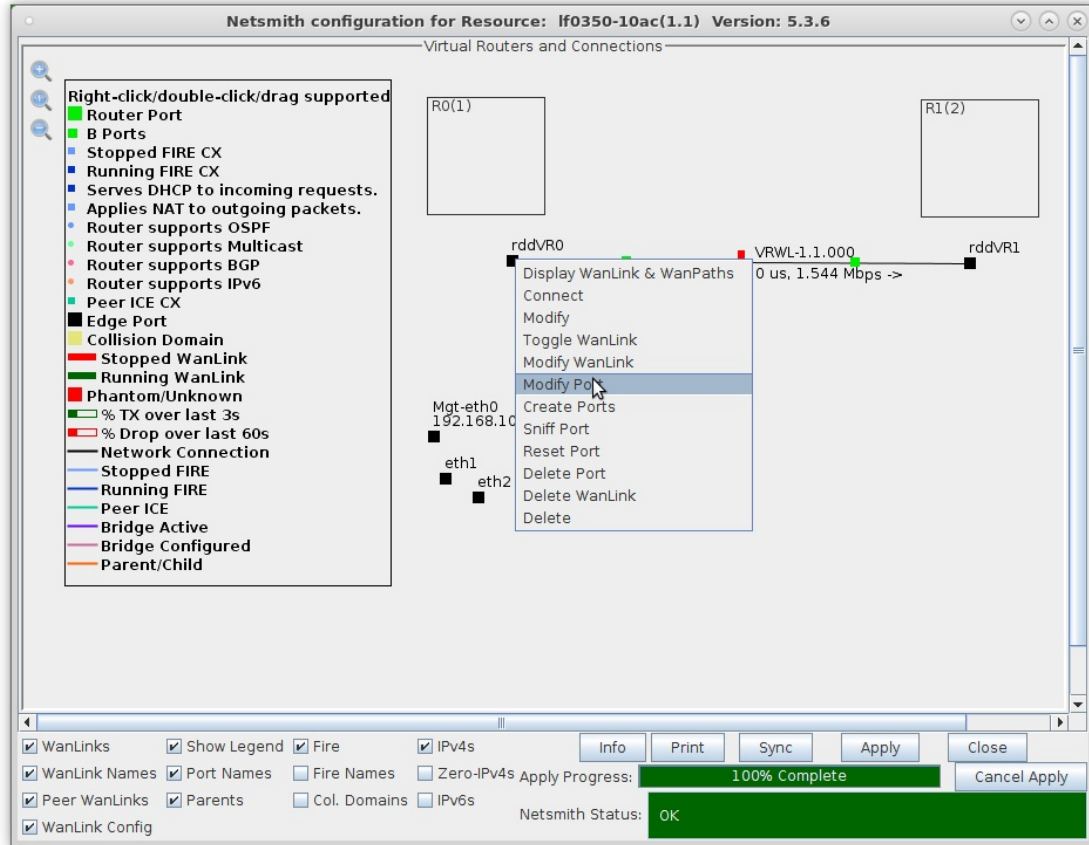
Netsmith configuration for Resource: lf0350-10ac(1.1) Version: 5.3.6

Virtual Routers and Connections

Right-click/double-click/drag supported
Router Port
B Ports
Stopped FIRE CX
Running FIRE CX
Serves DHCP to incoming requests.
Applies NAT to outgoing packets.
Router supports OSPF
Router supports Multicast
Router supports BGP
Router supports IPv6
Peer ICE CX
Edge Port
Collision Domain
Stopped WanLink
Running WanLink
Phantom/Unknown
% TX over last 3s
% Drop over last 60s
Network Connection
Stopped FIRE
Running FIRE
Peer ICE
Bridge Active
Bridge Configured
Parent/Child

R0(1)

R1(2)

rddVR0

VRWL-1.1.000
0 us, 1.544 Mbps ->

rddVR1

Display WanLink & WanPaths
Connect
Modify
Toggle WanLink
Modify WanLink
Modify Port
Create Ports
Sniff Port
Reset Port
Delete Port
Delete WanLink
Delete

Mgt-eth0
192.168.10

eth1
eth2

WanLinks
Show Legend
Fire
IPv4s
Info
Print
Sync
Apply
Close
WanLink Names
Port Names
Fire Names
Zero-IPv4s
Apply Progress:
100% Complete
Cancel Apply
Peer WanLinks
Parents
Col. Domains
IPv6s
Netsmith Status:
OK
WanLink Config